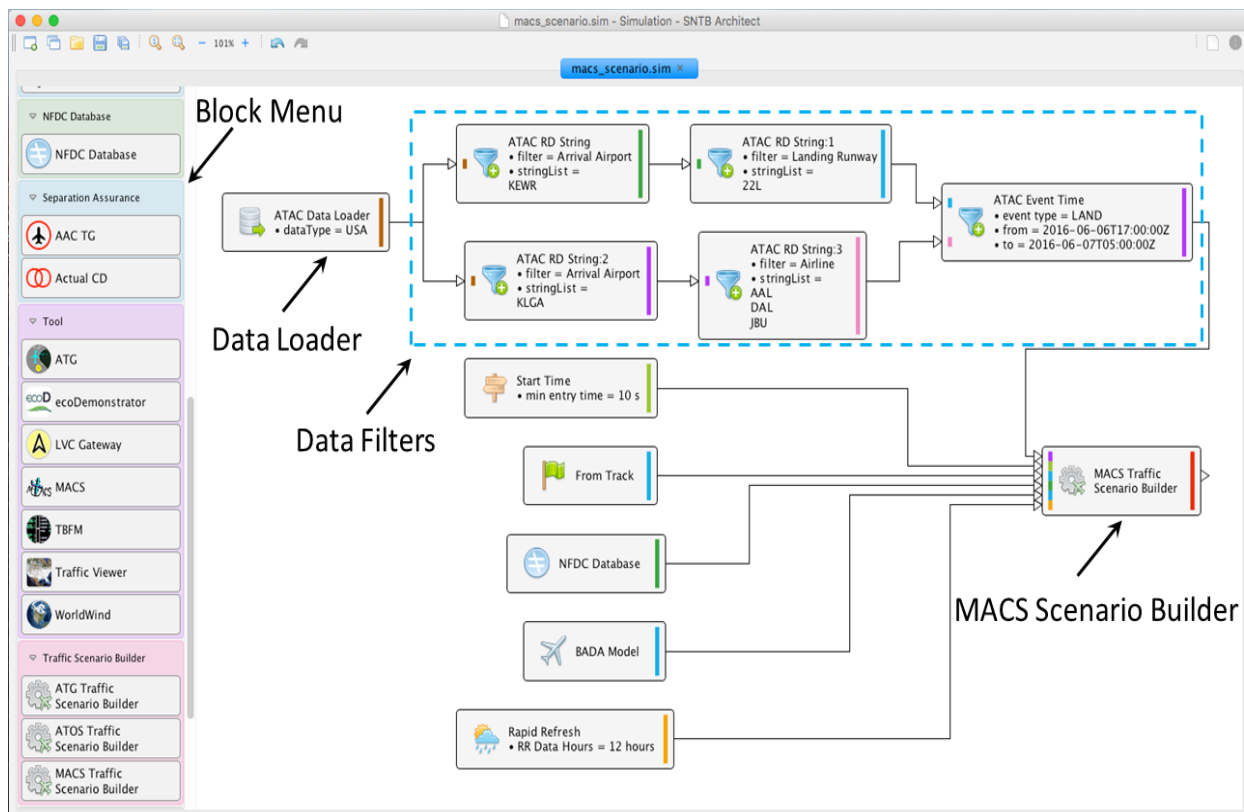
macs_scenario.sim - Simulation - SNTB Architect

101%

macs_scenario.sim ×

NFDC Database
NFDC Database
Separation Assurance
AAC TG
Actual CD
Tool
ATG
ecoDemonstrator
LVC Gateway
MACS
TBFM
Traffic Viewer
WorldWind
Traffic Scenario Builder
ATG Traffic Scenario Builder
ATOS Traffic Scenario Builder
MACS Traffic Scenario Builder

Block Menu

ATAC Data Loader
• dataType = USA

ATAC RD String
• filter = Arrival Airport
• stringList = KEWR

ATAC RD String:1
• filter = Landing Runway
• stringList = 22L

ATAC Event Time
• event type = LAND
• from = 2016-06-06T17:00:00Z
• to = 2016-06-07T05:00:00Z

ATAC RD String:2
• filter = Arrival Airport
• stringList = KLGA

ATAC RD String:3
• filter = Airline
• stringList = AAL DAL JBU

Data Loader

Data Filters

Start Time
• min entry time = 10 s

From Track

NFDC Database

BADA Model

Rapid Refresh
• RR Data Hours = 12 hours

MACS Traffic Scenario Builder

MACS Scenario Builder